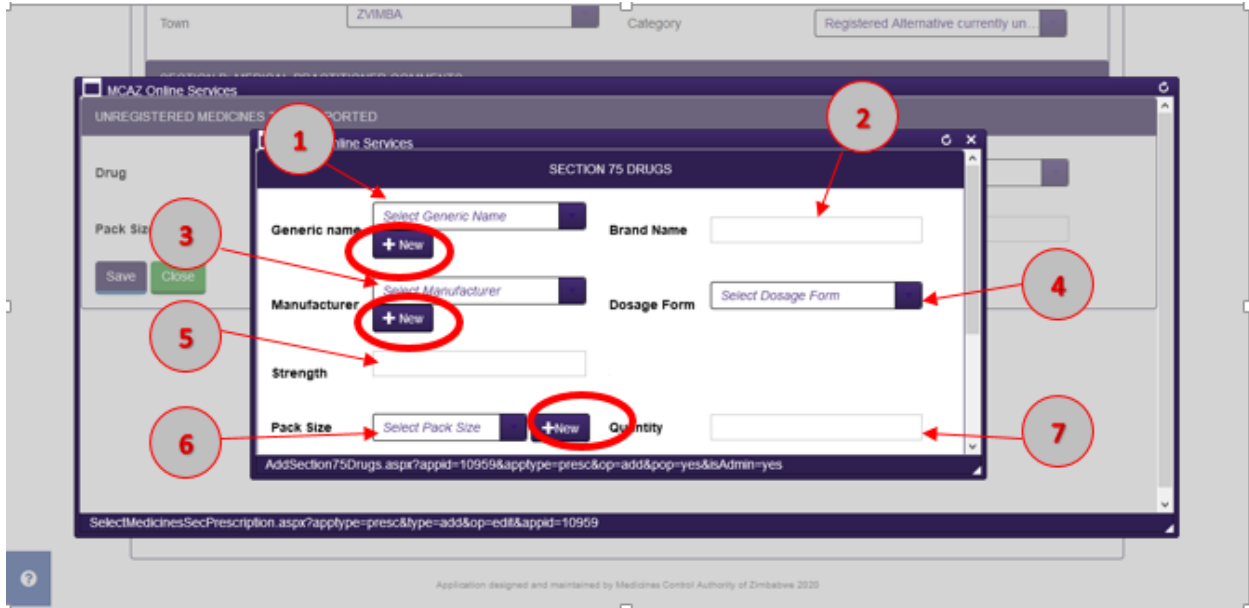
Town
ZVIMBA
Category
Registered Alternative currently un...

SECTION D: MEDICAL PRACTITIONER COMMENTS

MCAZ Online Services

UNREGISTERED MEDICINES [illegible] PORTED

Drug

Pack Siz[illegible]

Save
Close

1

2

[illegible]nline Services

SECTION 75 DRUGS

Generic name
Select Generic Name
+ New

Brand Name

3

Manufacturer
Select Manufacturer
+ New

Dosage Form
Select Dosage Form

4

5

Strength

6

Pack Size
Select Pack Size
+New

Quantity

7

AddSection75Drugs.aspx?appid=10959&apptype=presc&op=add&pop=yes&isAdmin=yes

SelectMedicinesSecPrescription.aspx?apptype=presc&type=add&op=edit&appid=10959

Application designed and maintained by Medicines Control Authority of Zimbabwe 2020